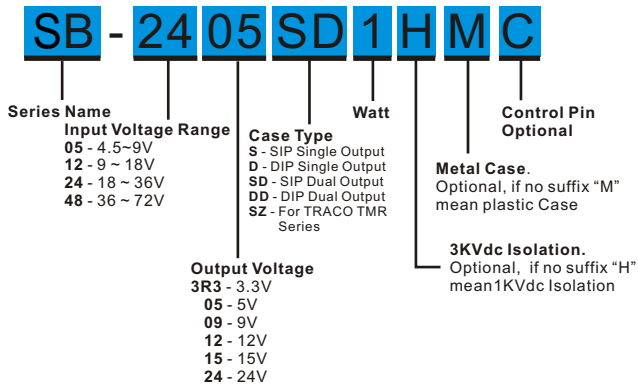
SB - 24 05 SD 1 H M C

Series Name

Input Voltage Range
05 - 4.5~9V
12 - 9 ~ 18V
24 - 18 ~ 36V
48 - 36 ~ 72V

Case Type
S - SIP Single Output
D - DIP Single Output
SD - SIP Dual Output
DD - DIP Dual Output
SZ - For TRACO TMR Series

Watt

Control Pin Optional

Metal Case.
Optional, if no suffix "M" mean plastic Case

3KVdc Isolation.
Optional, if no suffix "H" mean1KVdc Isolation

Output Voltage
3R3 - 3.3V
05 - 5V
09 - 9V
12 - 12V
15 - 15V
24 - 24V